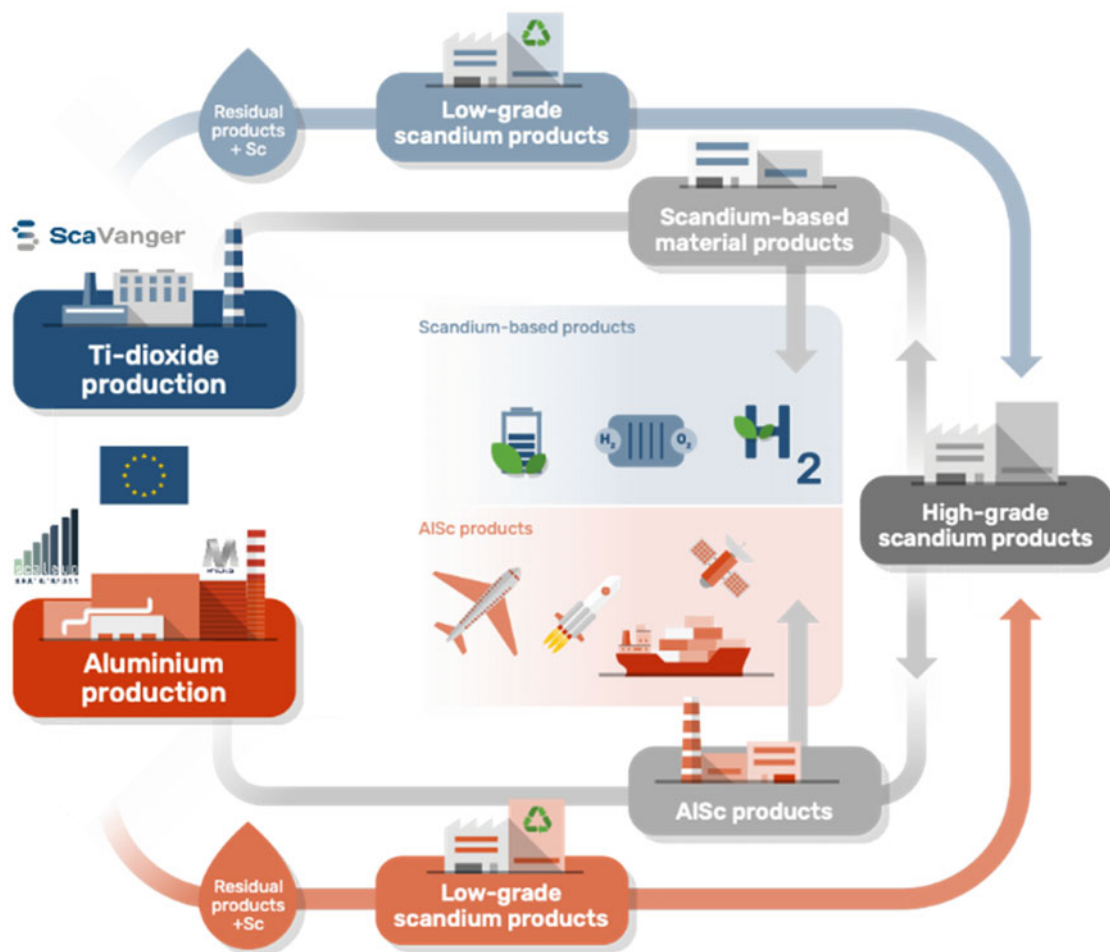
Residual products + Sc

Low-grade scandium products

Scandium-based material products

ScaVanger

Ti-dioxide production

Scandium-based products

$H_2$ $O_2$

H 2

AlSc products

High-grade scandium products

Aluminium production

AlSc products

Residual products +Sc

Low-grade scandium products